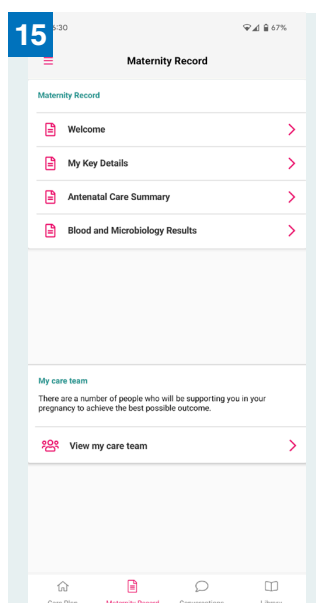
15 :30

67%

Maternity Record

Maternity Record

Welcome

My Key Details

Antenatal Care Summary

Blood and Microbiology Results

My care team

There are a number of people who will be supporting you in your pregnancy to achieve the best possible outcome.

View my care team

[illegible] Maternity Record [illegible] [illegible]